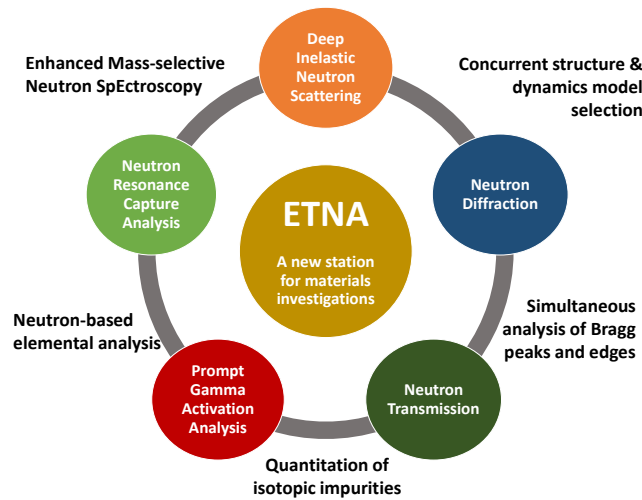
Deep Inelastic Neutron Scattering

Enhanced Mass-selective Neutron SpEctroscopy

Concurrent structure & dynamics model selection

Neutron Resonance Capture Analysis

ETNA

A new station for materials investigations

Neutron Diffraction

Simultaneous analysis of Bragg peaks and edges

Neutron-based elemental analysis

Prompt Gamma Activation Analysis

Neutron Transmission

Quantitation of isotopic impurities